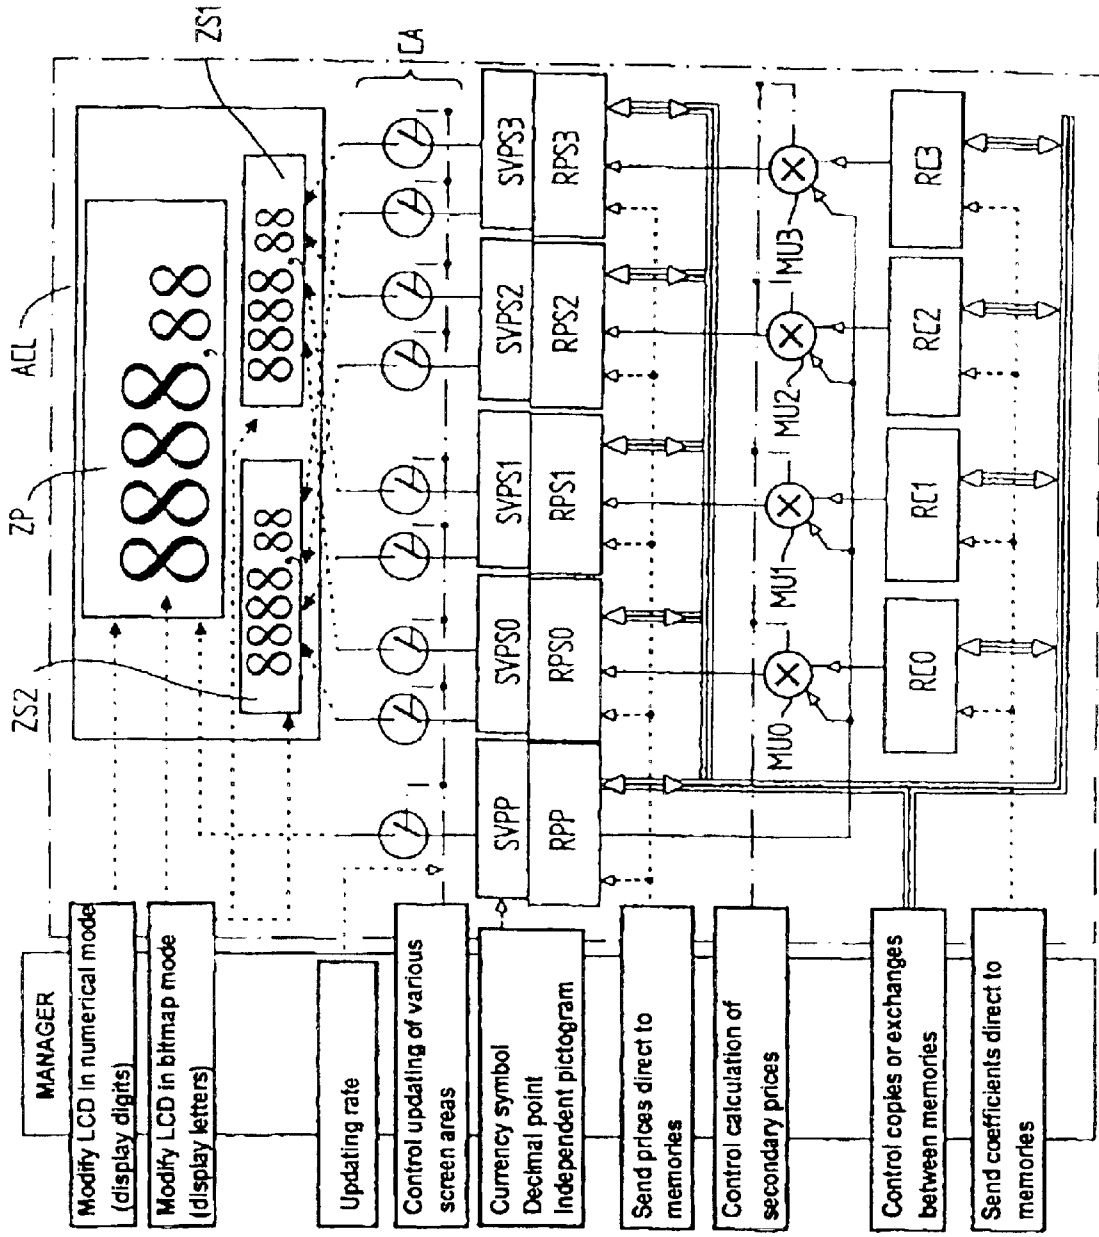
MANAGER

Modify LCD in numerical mode (display digits)

Modify LCD in bitmap mode (display letters)

Updating rate

Control updating of various screen areas

Currency symbol
Decimal point
Independent pictogram

Send prices direct to memories

Control calculation of secondary prices

Control copies or exchanges between memories

Send coefficients direct to memories

ZS2
ZP
ACL
ZS1
CA

8888,88
8888,88
8888,88

SVPP
RPP
SVPS0
RPS0
SVPS1
RPS1
SVPS2
RPS2
SVPS3
RPS3

MU0
MU1
MU2
MU3

RC0
RC1
RC2
RC3